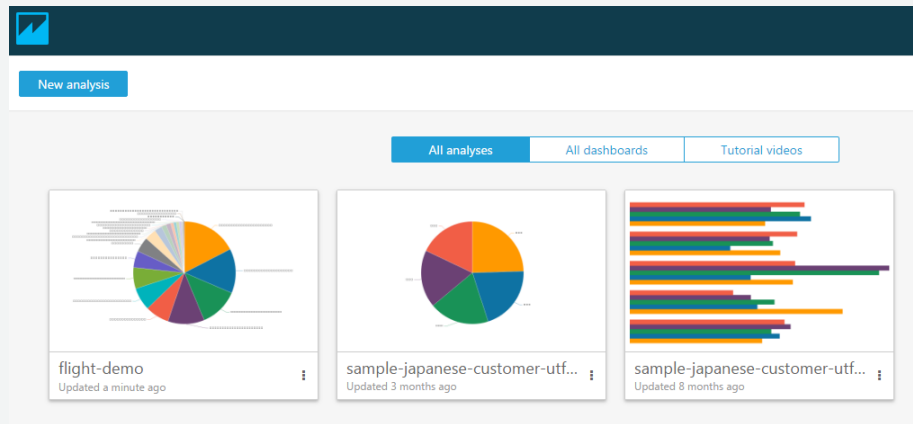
New analysis

All analyses | All dashboards | Tutorial videos

flight-demo
Updated a minute ago

sample-japanese-customer-utf...
Updated 3 months ago

sample-japanese-customer-utf...
Updated 8 months ago